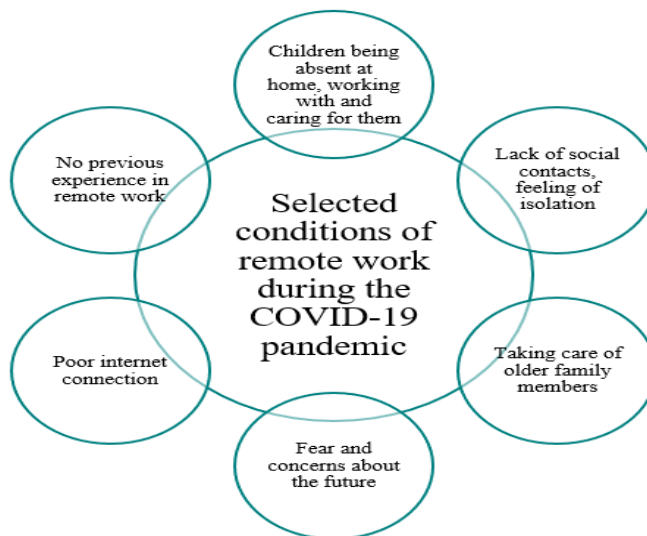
Selected conditions of remote work during the COVID-19 pandemic

Children being absent at home, working with and caring for them

Lack of social contacts, feeling of isolation

Taking care of older family members

Fear and concerns about the future

Poor internet connection

No previous experience in remote work